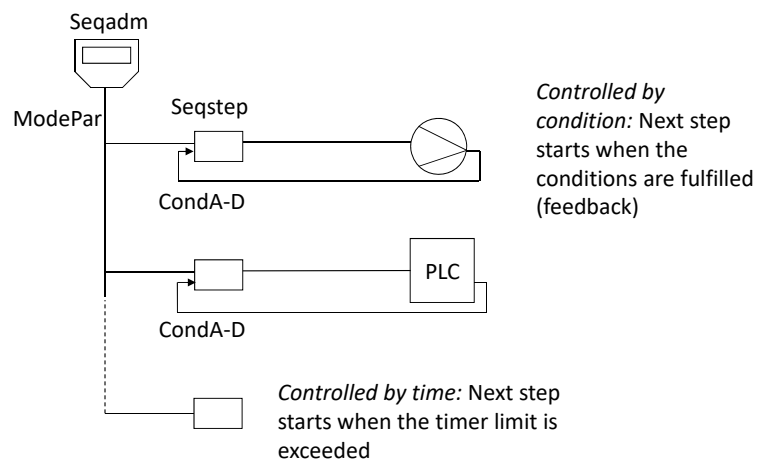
Seqadm

ModePar

Seqstep

CondA-D

*Controlled by condition:* Next step starts when the conditions are fulfilled (feedback)

PLC

CondA-D

*Controlled by time:* Next step starts when the timer limit is exceeded